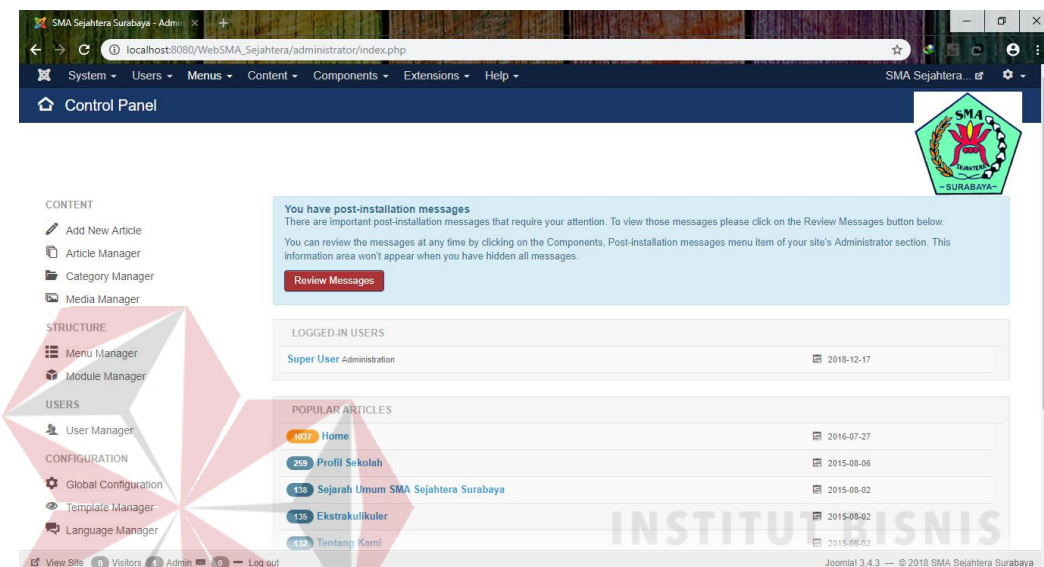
SMA Sejahtera Surabaya - Admin ×

localhost:8080/WebSMA_Sejahtera/administrator/index.php

System ▾ Users ▾ Menus ▾ Content ▾ Components ▾ Extensions ▾ Help ▾ SMA Sejahtera...

Control Panel

SMA SEJAHTERA -SURABAYA-

CONTENT
Add New Article
Article Manager
Category Manager
Media Manager
STRUCTURE
Menu Manager
Module Manager
USERS
User Manager
CONFIGURATION
Global Configuration
Template Manager
Language Manager

You have post-installation messages
There are important post-installation messages that require your attention. To view those messages please click on the Review Messages button below.

You can review the messages at any time by clicking on the Components, Post-installation messages menu item of your site's Administrator section. This information area won't appear when you have hidden all messages.

Review Messages

LOGGED-IN USERS

| | |
|---|---|
| Super User Administration | 2018-12-17 |

POPULAR ARTICLES

| | |
|---|---|
| 1037 Home | 2016-07-27 |
| 259 Profil Sekolah | 2015-08-06 |
| 138 Sejarah Umum SMA Sejahtera Surabaya | 2015-08-02 |
| 135 Ekstrakulikuler | 2015-08-02 |
| 132 Tentang Kami | 2015-08-02 |

INSTITUT BISNIS

View Site 0 Visitors 1 Admin 0 — Log out

Joomla! 3.4.3 — © 2018 SMA Sejahtera Surabaya